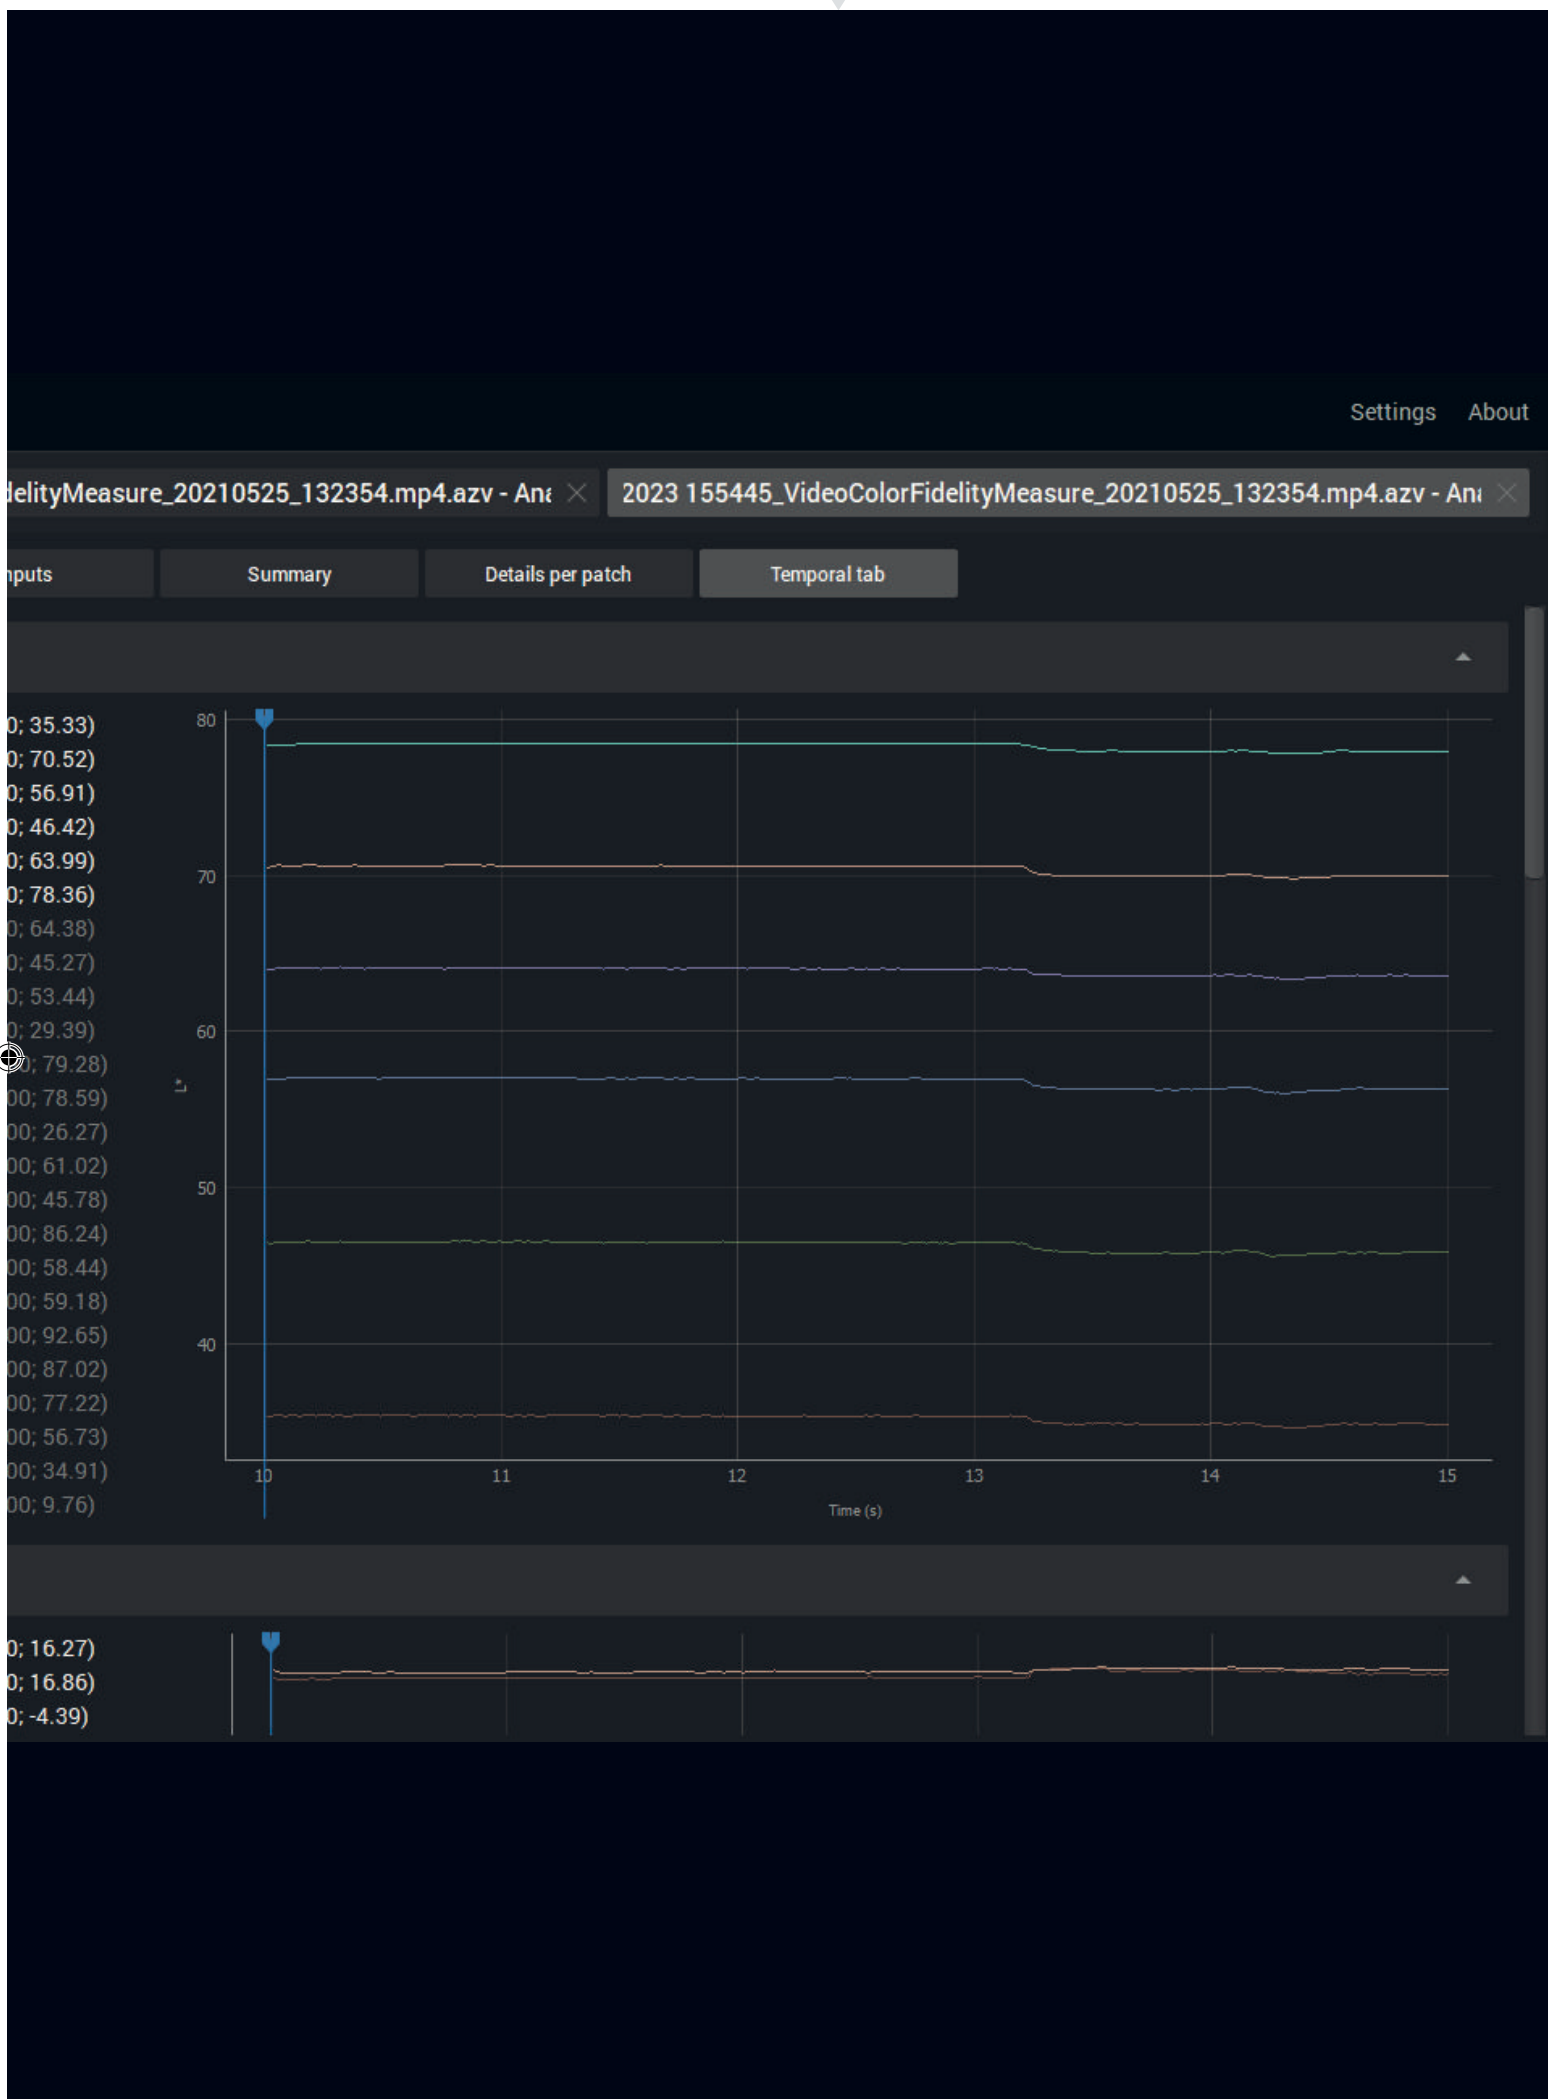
Settings About

delityMeasure_20210525_132354.mp4.azv - Ana

2023 155445_VideoColorFidelityMeasure_20210525_132354.mp4.azv - Ana

nputs

Summary

Details per patch

Temporal tab

0; 35.33)
0; 70.52)
0; 56.91)
0; 46.42)
0; 63.99)
0; 78.36)
0; 64.38)
0; 45.27)
0; 53.44)
0; 29.39)
0; 79.28)
00; 78.59)
00; 26.27)
00; 61.02)
00; 45.78)
00; 86.24)
00; 58.44)
00; 59.18)
00; 92.65)
00; 87.02)
00; 77.22)
00; 56.73)
00; 34.91)
00; 9.76)

80
70
60
50
40
L*
10
11
12
13
14
15
Time (s)

0; 16.27)
0; 16.86)
0; -4.39)